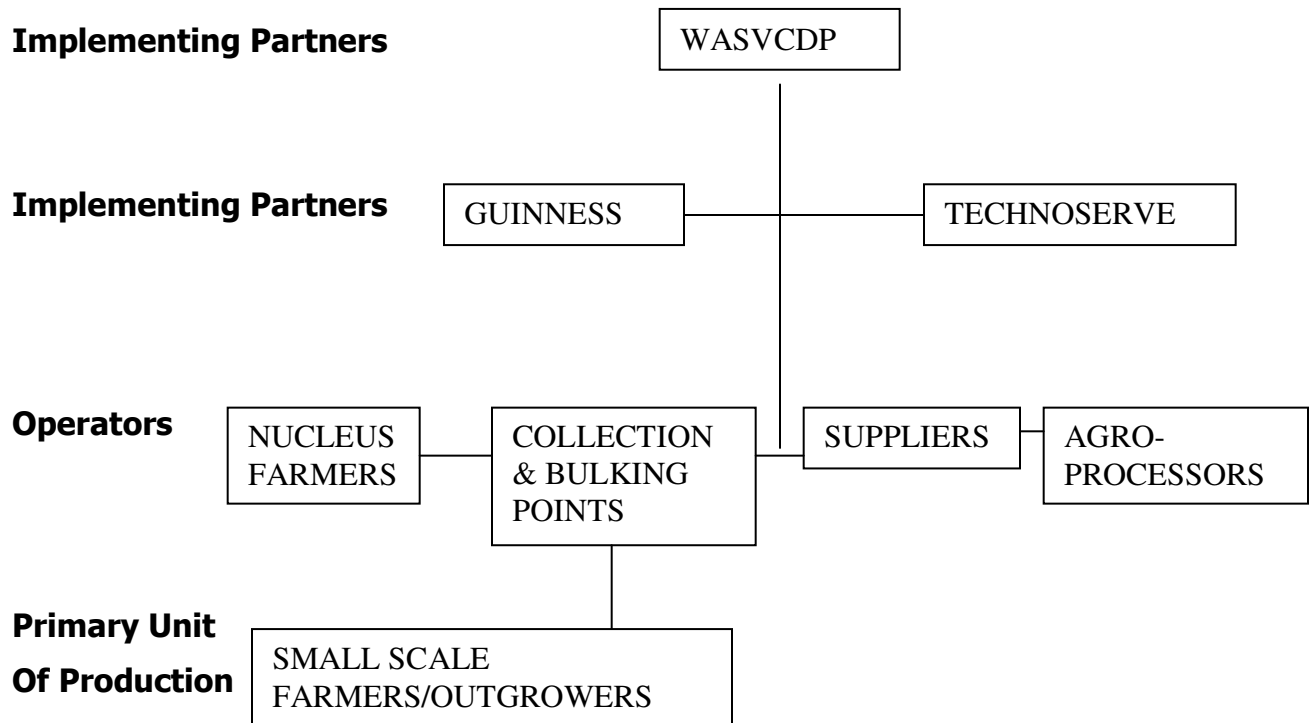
**Implementing Partners**

WASVCDP

**Implementing Partners**

GUINNESS

TECHNOSERVE

**Operators**

NUCLEUS FARMERS

COLLECTION & BULKING POINTS

SUPPLIERS

AGRO-PROCESSORS

**Primary Unit Of Production**

SMALL SCALE FARMERS/OUTGROWERS